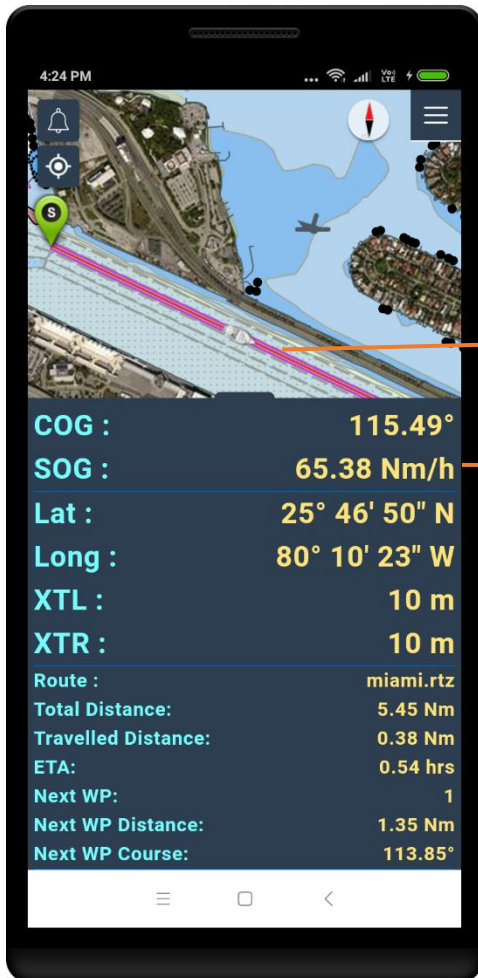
4:24 PM

S

COG : 115.49°
SOG : 65.38 Nm/h
Lat : 25° 46' 50" N
Long : 80° 10' 23" W
XTL : 10 m
XTR : 10 m

| | |
|---|---|
| Route : | miami.rtz |
| Total Distance: | 5.45 Nm |
| Travelled Distance: | 0.38 Nm |
| ETA: | 0.54 hrs |
| Next WP: | 1 |
| Next WP Distance: | 1.35 Nm |
| Next WP Course: | 113.85° |